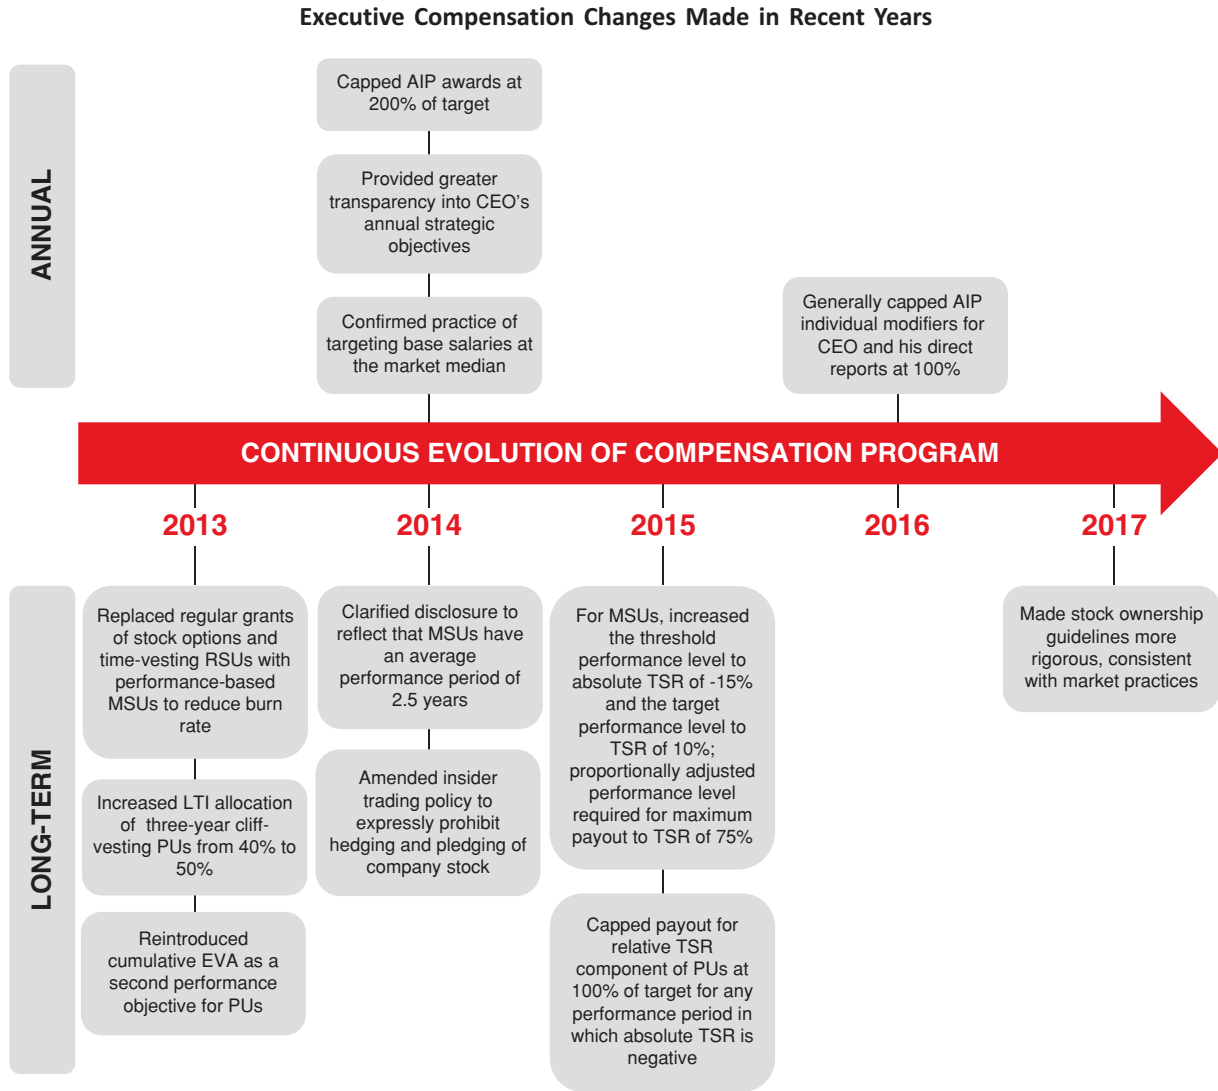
Executive Compensation Changes Made in Recent Years

ANNUAL

Capped AIP awards at 200% of target

Provided greater transparency into CEO's annual strategic objectives

Confirmed practice of targeting base salaries at the market median

Generally capped AIP individual modifiers for CEO and his direct reports at 100%

CONTINUOUS EVOLUTION OF COMPENSATION PROGRAM

2013

2014

2015

2016

2017

LONG-TERM

Replaced regular grants of stock options and time-vesting RSUs with performance-based MSUs to reduce burn rate

Increased LTI allocation of three-year cliff-vesting PUs from 40% to 50%

Reintroduced cumulative EVA as a second performance objective for PUs

Clarified disclosure to reflect that MSUs have an average performance period of 2.5 years

Amended insider trading policy to expressly prohibit hedging and pledging of company stock

For MSUs, increased the threshold performance level to absolute TSR of -15% and the target performance level to TSR of 10%; proportionally adjusted performance level required for maximum payout to TSR of 75%

Capped payout for relative TSR component of PUs at 100% of target for any performance period in which absolute TSR is negative

Made stock ownership guidelines more rigorous, consistent with market practices